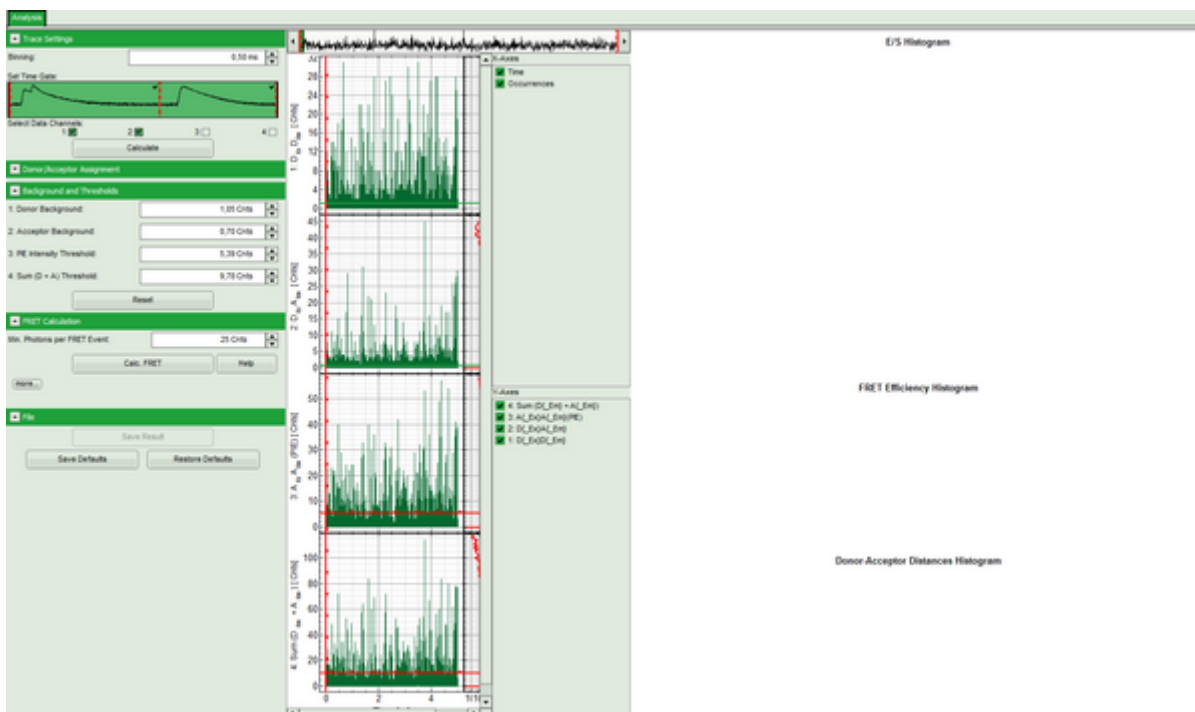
Analysis

Trace Settings

Binning: 0,50 ms

Set Time Gate:

Select Data Channels:
1 2 3 4

Calculate

Donor/Acceptor Assignment

Background and Thresholds

1: Donor Background: 1,05 Cnts

2: Acceptor Background: 0,70 Cnts

3: PIE Intensity Threshold: 5,39 Cnts

4: Sum (D + A) Threshold: 9,76 Cnts

Reset

FRET Calculation

Min. Photons per FRET Event: 25 Cnts

Calc. FRET

Help

more...

File

Save Result

Save Defaults

Restore Defaults

X-Axes
Time
Occurrences

Y-Axes
4: Sum (D(_Em) + A(_Em))
3: A(_Ex)A(_Em)(PIE)
2: D(_Ex)A(_Em)
1: D(_Ex)D(_Em)

1: $D_{Dx}D_{Em}$ [ Cnts]
28 24 20 16 12 8 4 0

2: $D_{Dx}A_{Em}$ [ Cnts]
45 40 35 30 25 20 15 10 5 0

3: $A_{Dx}A_{Em}$ (PIE) [ Cnts]
50 40 30 20 10 0

4: Sum ($D_{Em}$ + $A_{Em}$) [ Cnts]
100 80 60 40 20 0

0 2 4

E/S Histogram

FRET Efficiency Histogram

Donor Acceptor Distances Histogram